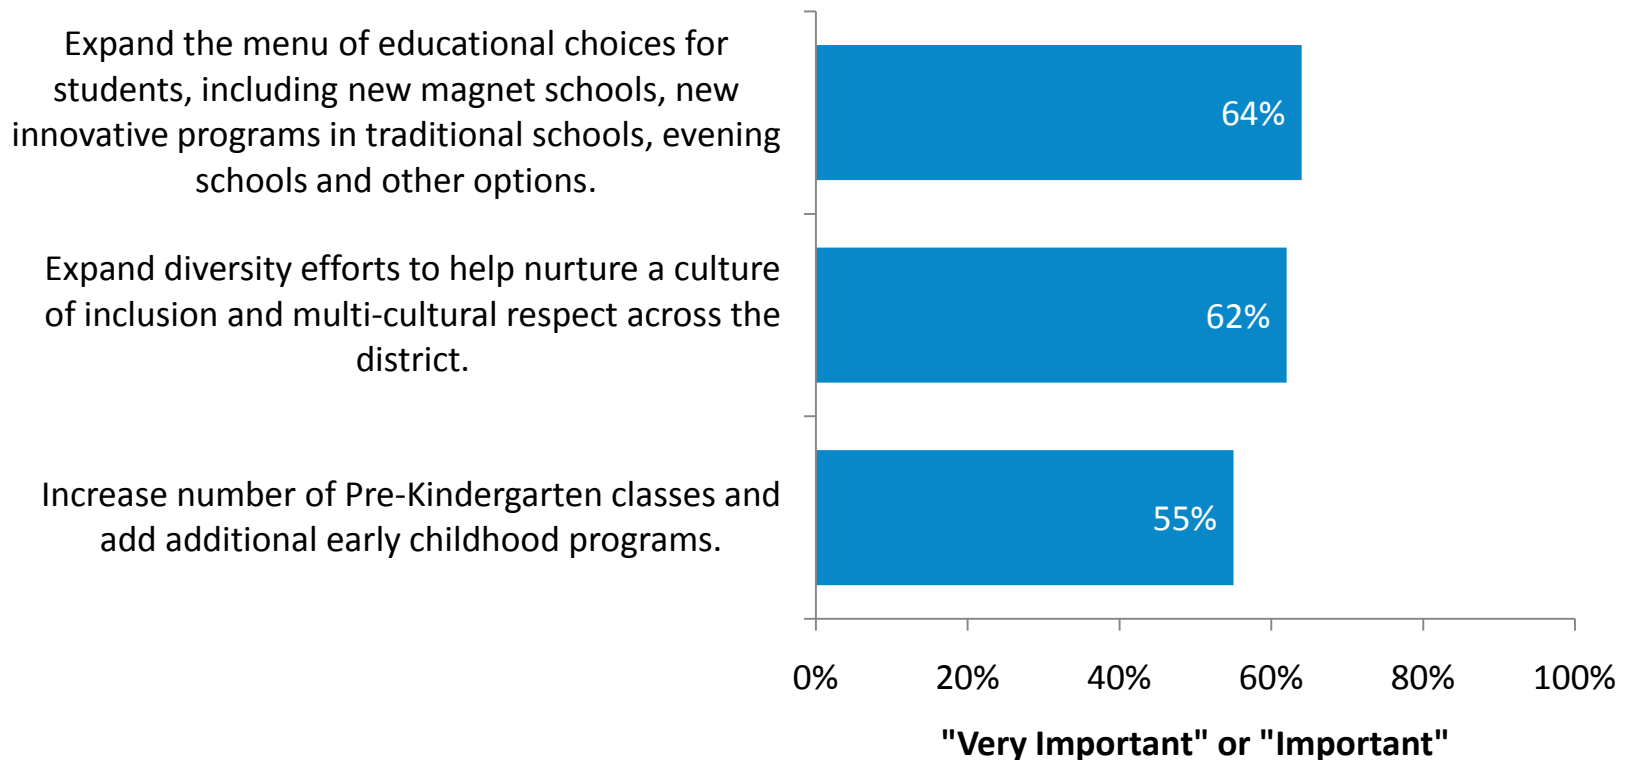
Expand the menu of educational choices for students, including new magnet schools, new innovative programs in traditional schools, evening schools and other options.

64%

Expand diversity efforts to help nurture a culture of inclusion and multi-cultural respect across the district.

62%

Increase number of Pre-Kindergarten classes and add additional early childhood programs.

55%

0%
20%
40%
60%
80%
100%

"Very Important" or "Important"